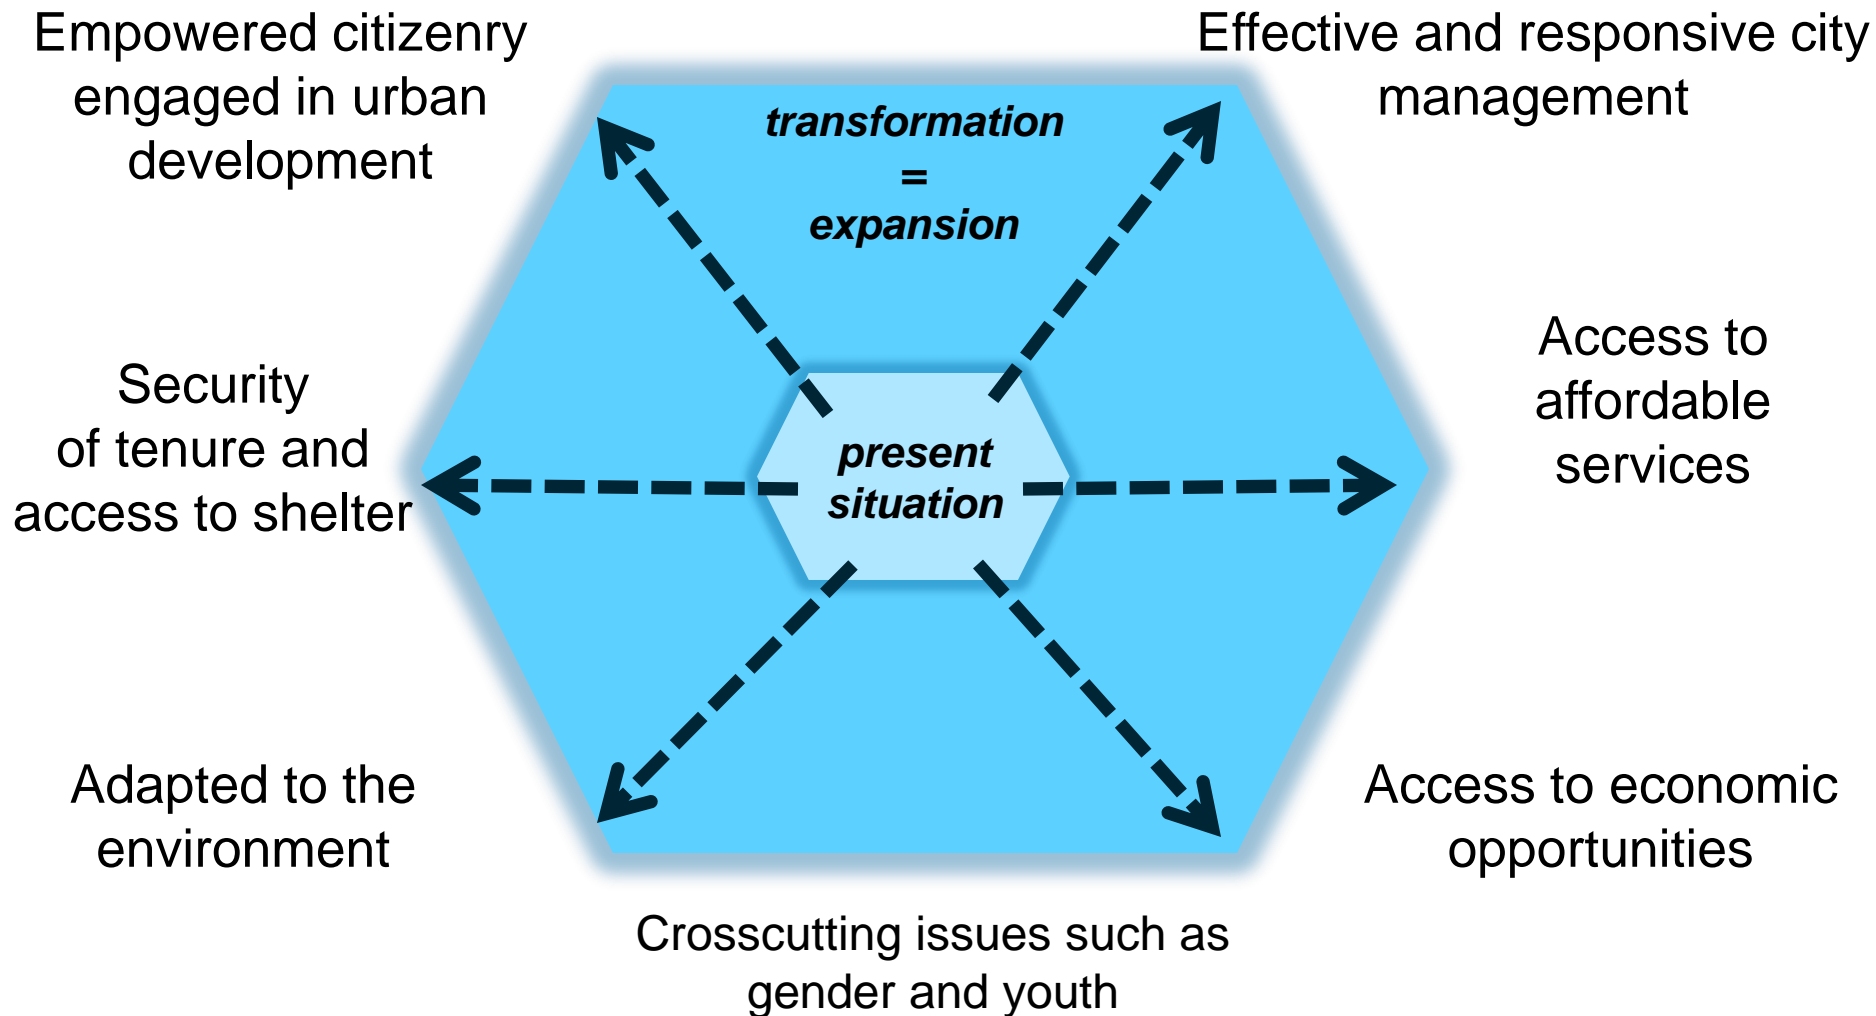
Empowered citizenry engaged in urban development

Effective and responsive city management

transformation
=
expansion

Security of tenure and access to shelter

Access to affordable services

present situation

Adapted to the environment

Access to economic opportunities

Crosscutting issues such as gender and youth